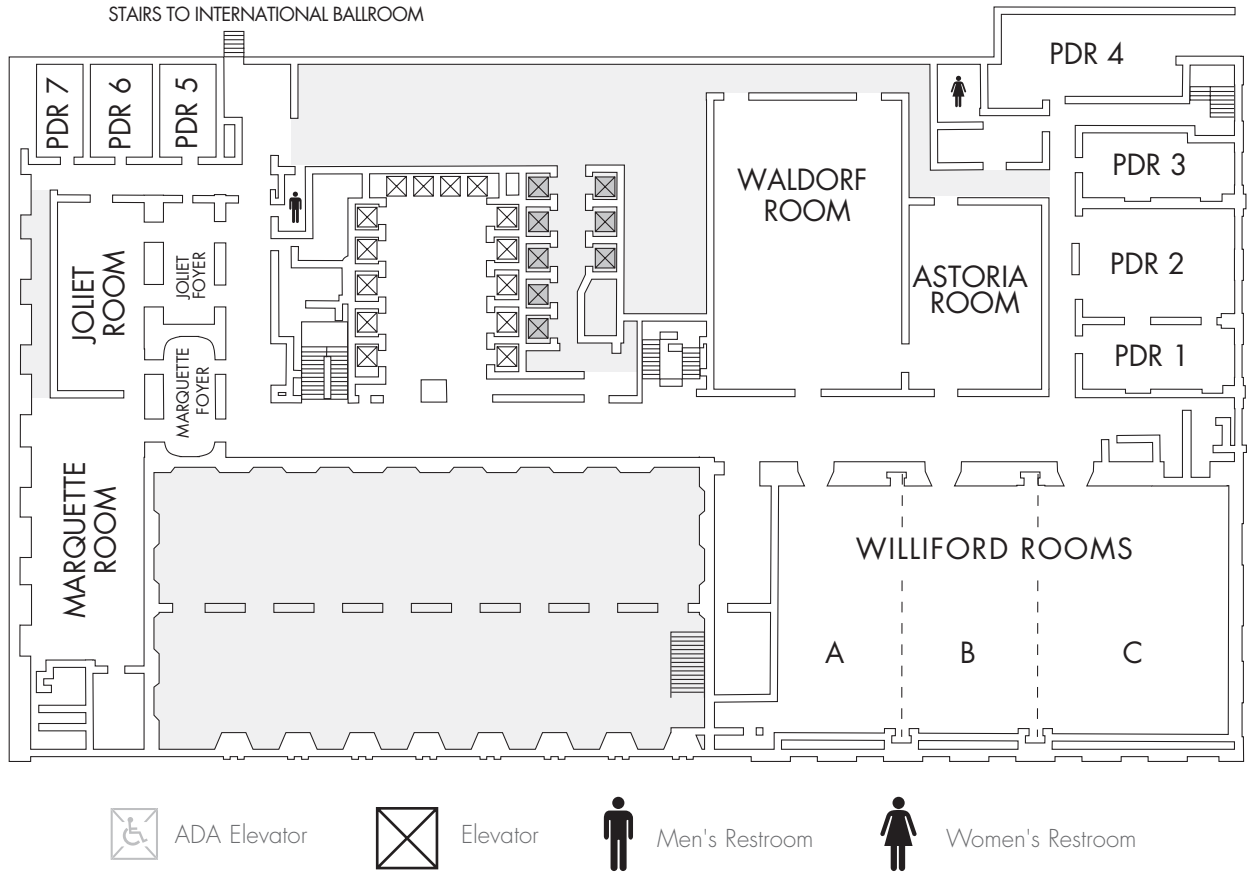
STAIRS TO INTERNATIONAL BALLROOM

PDR 7

PDR 6

PDR 5

PDR 4

PDR 3

PDR 2

PDR 1

WALDORF ROOM

ASTORIA ROOM

JOLIET ROOM

JOLIET FOYER

MARQUETTE FOYER

MARQUETTE ROOM

WILLIFORD ROOMS

A

B

C

ADA Elevator

Elevator

Men's Restroom

Women's Restroom